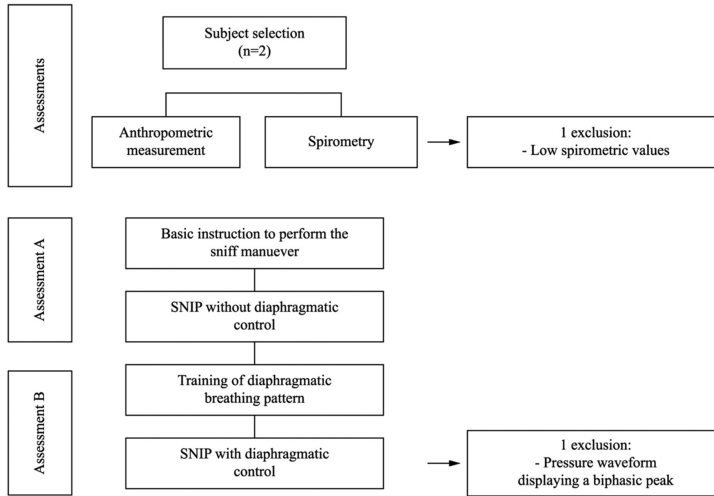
Assessments

Subject selection
(n=2)

Anthropometric measurement

Spirometry

1 exclusion:
- Low spirometric values

Assessment A

Basic instruction to perform the sniff manuever

SNIP without diaphragmatic control

Assessment B

Training of diaphragmatic breathing pattern

SNIP with diaphragmatic control

1 exclusion:
- Pressure waveform displaying a biphasic peak